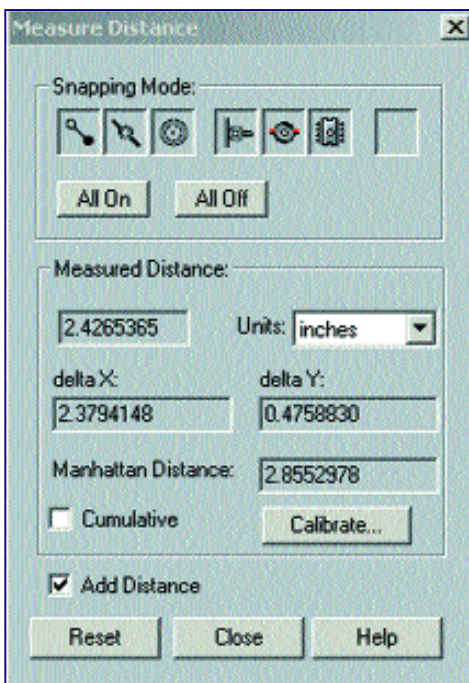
Measure Distance

Snapping Mode:

All On

All Off

Measured Distance:

2.4265365

Units: inches

delta X:

2.3794148

delta Y:

0.4758830

Manhattan Distance:

2.8552978

Cumulative

Calibrate...

Add Distance

Reset

Close

Help